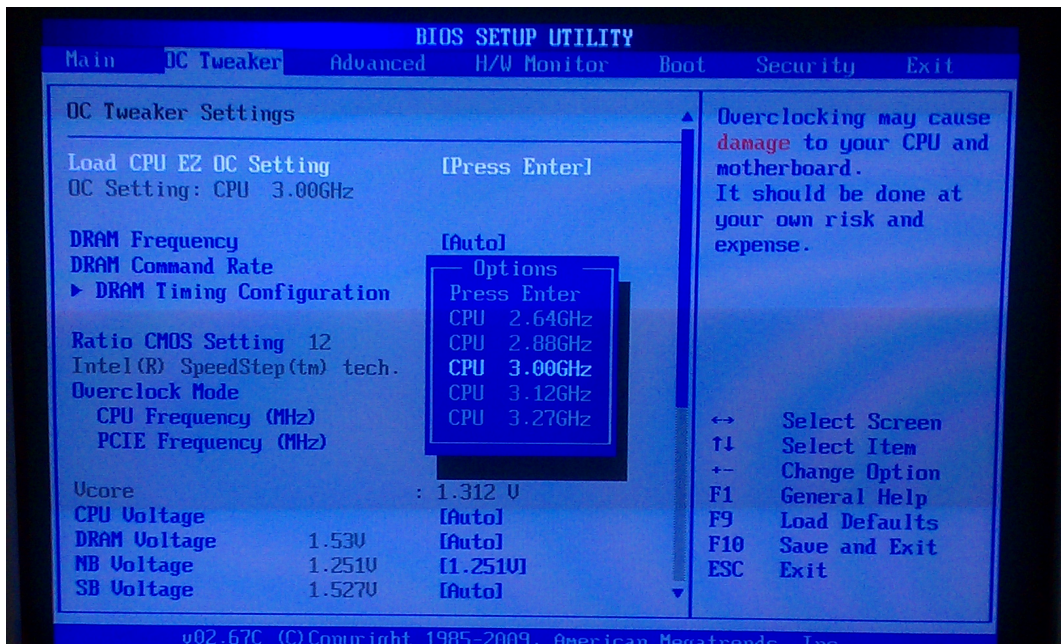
BIOS SETUP UTILITY

Main OC Tweaker Advanced H/W Monitor Boot Security Exit

OC Tweaker Settings

Load CPU EZ OC Setting [Press Enter]
OC Setting: CPU 3.00GHz

DRAM Frequency [Auto]
DRAM Command Rate
▶ DRAM Timing Configuration

Ratio CMOS Setting 12
Intel(R) SpeedStep(tm) tech.
Overclock Mode
CPU Frequency (MHz)
PCIE Frequency (MHz)

Options
Press Enter
CPU 2.64GHz
CPU 2.88GHz
CPU 3.00GHz
CPU 3.12GHz
CPU 3.27GHz

Vcore : 1.312 V
CPU Voltage [Auto]
DRAM Voltage 1.53V [Auto]
NB Voltage 1.251V [1.251V]
SB Voltage 1.527V [Auto]

Overclocking may cause damage to your CPU and motherboard.
It should be done at your own risk and expense.

↔ Select Screen
↑↓ Select Item
+- Change Option
F1 General Help
F9 Load Defaults
F10 Save and Exit
ESC Exit

v02.67C (C)Copyright 1985-2009, American Megatrends, Inc.